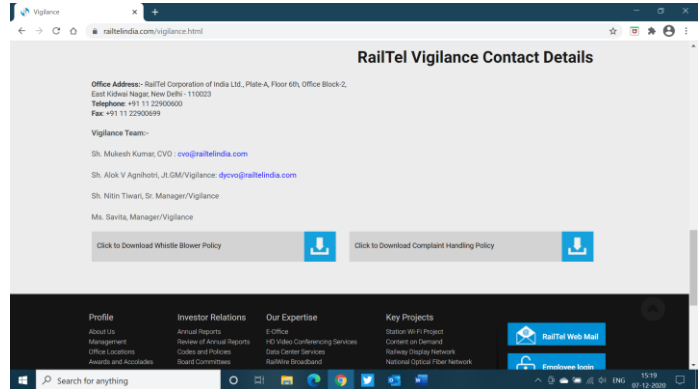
Vigilance
+
railtelindia.com/vigilance.html

RailTel Vigilance Contact Details

Office Address:- RailTel Corporation of India Ltd., Plate-A, Floor 6th, Office Block-2, East Kidwai Nagar, New Delhi - 110023
Telephone: +91 11 22900600
Fax: +91 11 22900699

Vigilance Team:-

Sh. Mukesh Kumar, CVO : cvo@railtelindia.com

Sh. Alok V Agnihotri, Jt.GM/Vigilance: dycvo@railtelindia.com

Sh. Nitin Tiwari, Sr. Manager/Vigilance

Ms. Savita, Manager/Vigilance

Click to Download Whistle Blower Policy

Click to Download Complaint Handling Policy

Profile
About Us
Management
Office Locations
Awards and Accolades

Investor Relations
Annual Reports
Review of Annual Reports
Codes and Policies
Board Committees

Our Expertise
E-Office
HD Video Conferencing Services
Data Center Services
RailWire Broadband

Key Projects
Station Wi-Fi Project
Content on Demand
Railway Display Network
National Optical Fiber Network

RailTel Web Mail

Employee login

Search for anything

ENG 15:19 07-12-2020